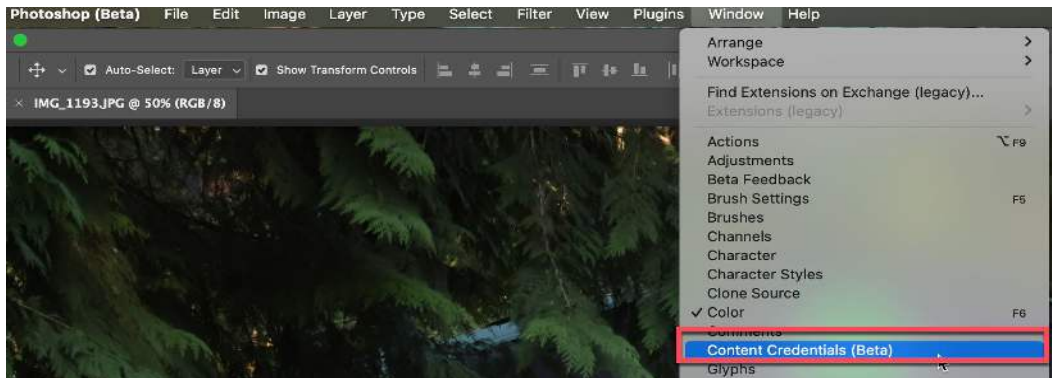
Photoshop (Beta) File Edit Image Layer Type Select Filter View Plugins Window Help

Auto-Select: Layer Show Transform Controls

IMG_1193.JPG @ 50% (RGB/8)

Arrange >
Workspace >

Find Extensions on Exchange (legacy)...
Extensions (legacy) >

Actions ⌥F9
Adjustments
Beta Feedback
Brush Settings F5
Brushes
Channels
Character
Character Styles
Clone Source
✓ Color F6
Comments
Content Credentials (Beta)
Glyphs